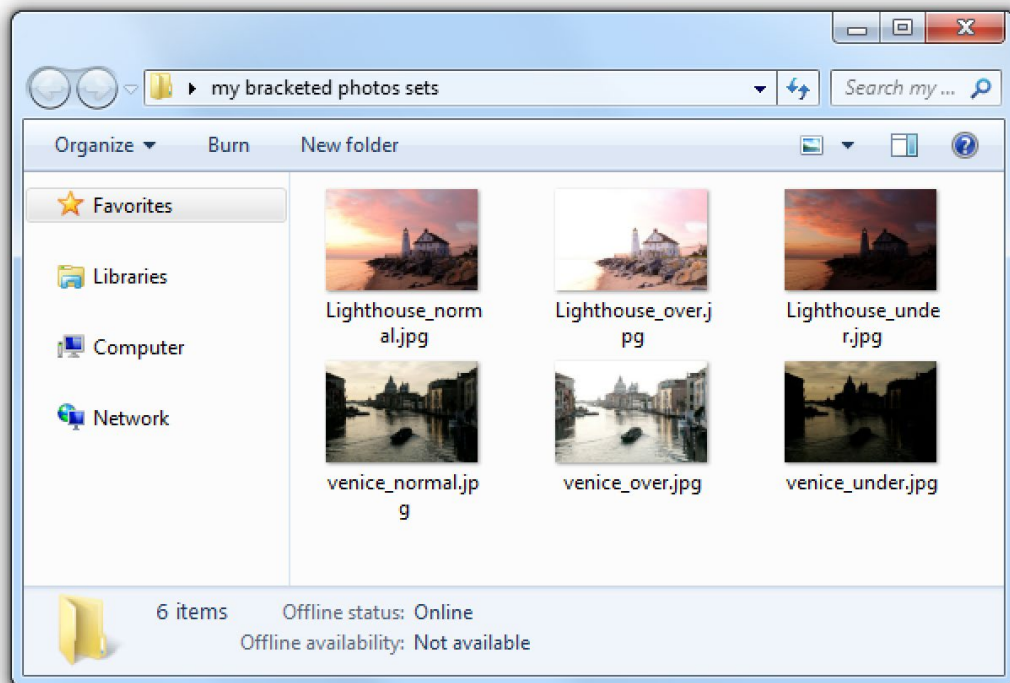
my bracketed photos sets

Search my ...

Organize ▾ Burn New folder

Favorites

Libraries

Computer

Network

Lighthouse_normal.jpg

Lighthouse_over.jpg

Lighthouse_under.jpg

venice_normal.jpg

venice_over.jpg

venice_under.jpg

6 items Offline status: Online

Offline availability: Not available